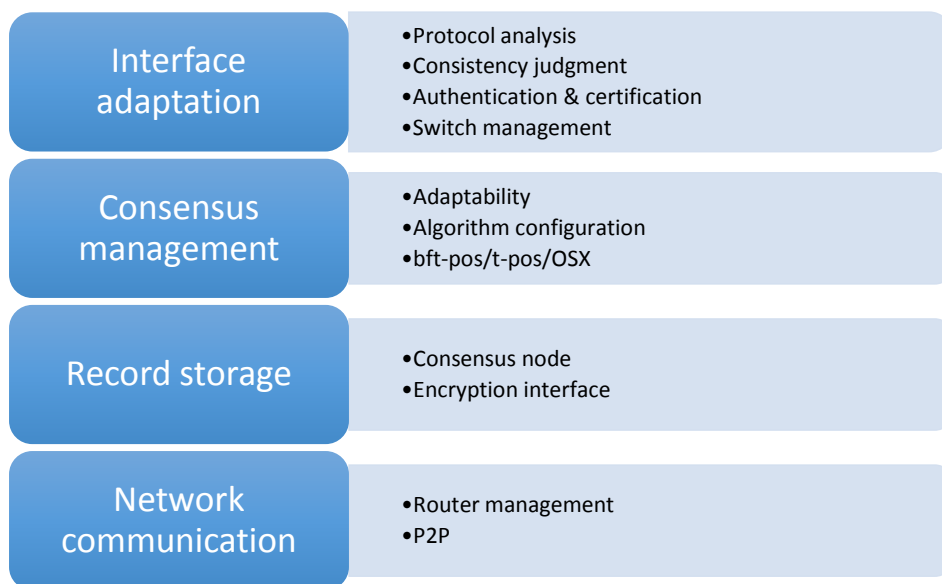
Interface adaptation

•Protocol analysis
•Consistency judgment
•Authentication & certification
•Switch management

Consensus management

•Adaptability
•Algorithm configuration
•bft-pos/t-pos/OSX

Record storage

•Consensus node
•Encryption interface

Network communication

•Router management
•P2P